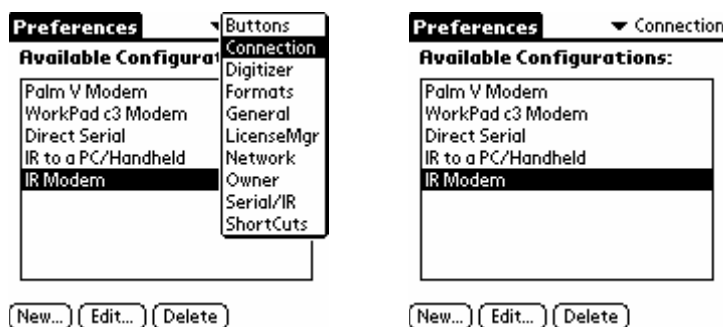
Preferences

Available Configurat

Palm V Modem
WorkPad c3 Modem
Direct Serial
IR to a PC/Handheld
IR Modem

Buttons
Connection
Digitizer
Formats
General
LicenseMgr
Network
Owner
Serial/IR
ShortCuts

New... Edit... Delete

Preferences
▼ Connection

Available Configurations:

Palm V Modem
WorkPad c3 Modem
Direct Serial
IR to a PC/Handheld
IR Modem

New... Edit... Delete